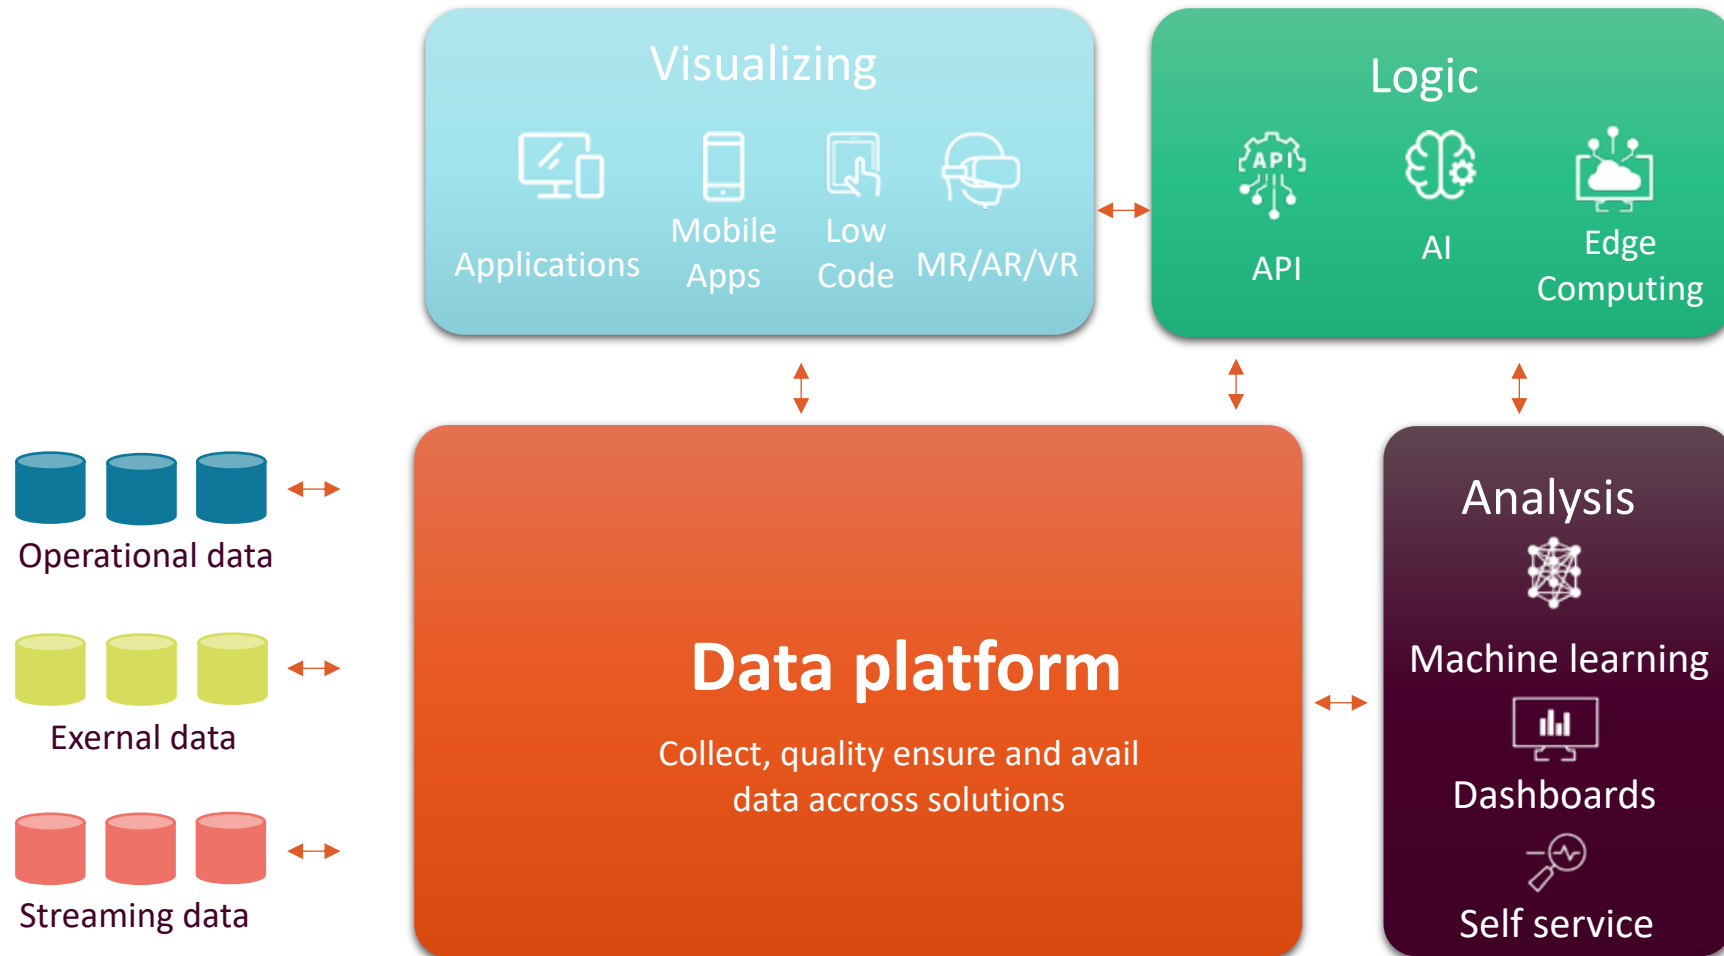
Visualizing

Applications

Mobile Apps

Low Code

MR/AR/VR

Logic

API

API

AI

Edge Computing

Operational data

Exernal data

Streaming data

Data platform

Collect, quality ensure and avail data accross solutions

Analysis

Machine learning

Dashboards

Self service